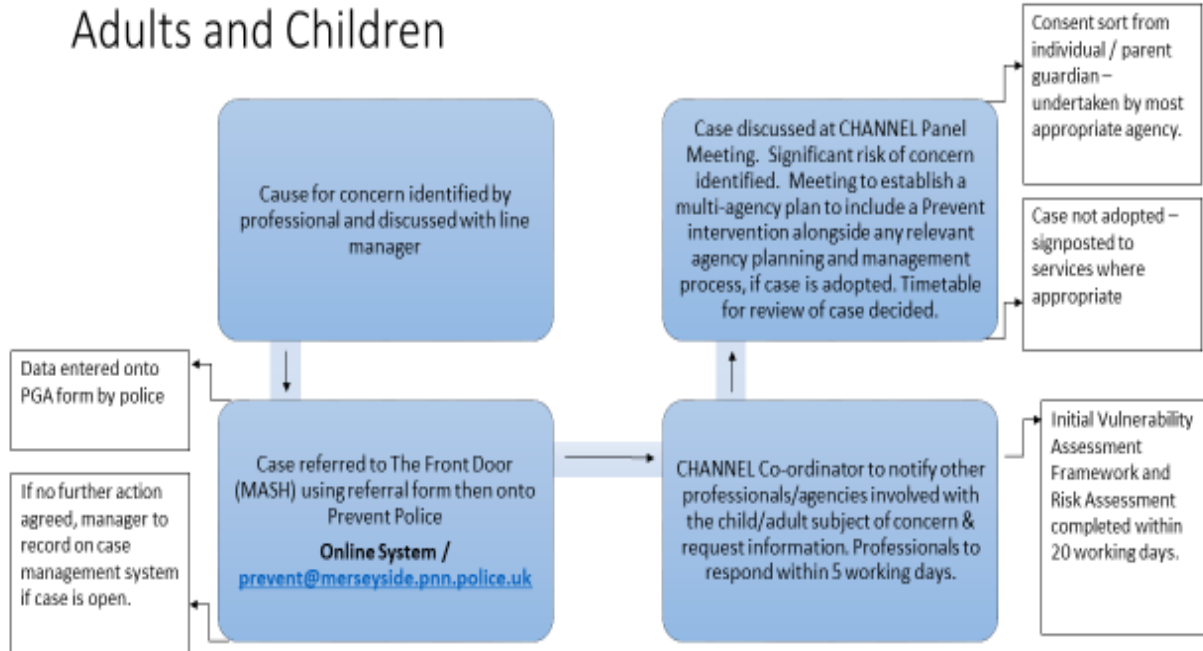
Adults and Children

Cause for concern identified by professional and discussed with line manager

Data entered onto PGA form by police

Case referred to The Front Door (MASH) using referral form then onto Prevent Police

Online System / prevent@merseyside.pnn.police.uk

If no further action agreed, manager to record on case management system if case is open.

CHANNEL Co-ordinator to notify other professionals/agencies involved with the child/adult subject of concern & request information. Professionals to respond within 5 working days.

Initial Vulnerability Assessment Framework and Risk Assessment completed within 20 working days.

Case discussed at CHANNEL Panel Meeting. Significant risk of concern identified. Meeting to establish a multi-agency plan to include a Prevent intervention alongside any relevant agency planning and management process, if case is adopted. Timetable for review of case decided.

Consent sort from individual / parent guardian – undertaken by most appropriate agency.

Case not adopted – signposted to services where appropriate